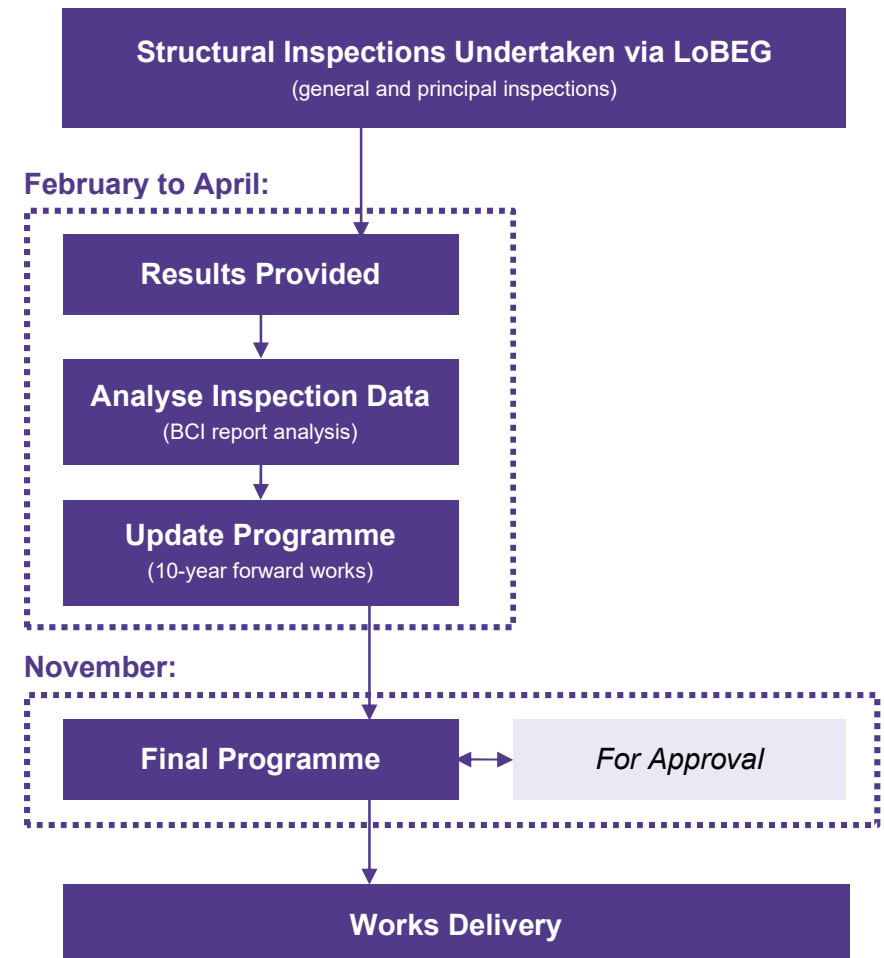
Structural Inspections Undertaken via LoBEG
(general and principal inspections)

February to April:

Results Provided

Analyse Inspection Data
(BCI report analysis)

Update Programme
(10-year forward works)

November:

Final Programme

For Approval

Works Delivery